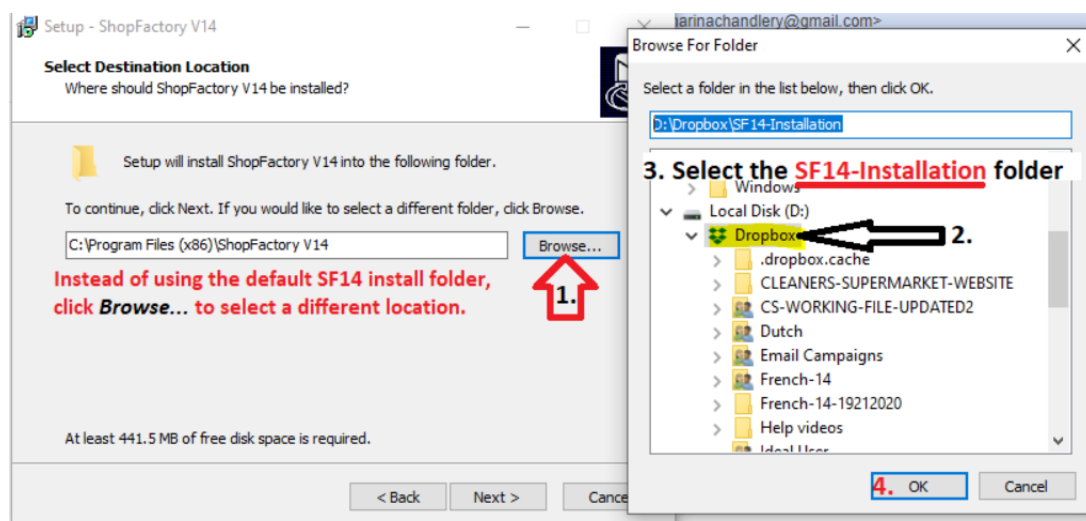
Setup - ShopFactory V14

Select Destination Location
Where should ShopFactory V14 be installed?

Setup will install ShopFactory V14 into the following folder.

To continue, click Next. If you would like to select a different folder, click Browse.

C:\Program Files (x86)\ShopFactory V14

Browse...

Instead of using the default SF14 install folder, click *Browse...* to select a different location.

1.

At least 441.5 MB of free disk space is required.

< Back Next > Cance

jarinachandlery@gmail.com>

Browse For Folder

Select a folder in the list below, then click OK.

D:\Dropbox\SF14-Installation

3. Select the SF14-Installation folder

Windows
Local Disk (D:)
Dropbox
2.
.dropbox.cache
CLEANERS-SUPERMARKET-WEBSITE
CS-WORKING-FILE-UPDATED2
Dutch
Email Campaigns
French-14
French-14-19212020
Help videos
Ideal User

4. OK Cancel